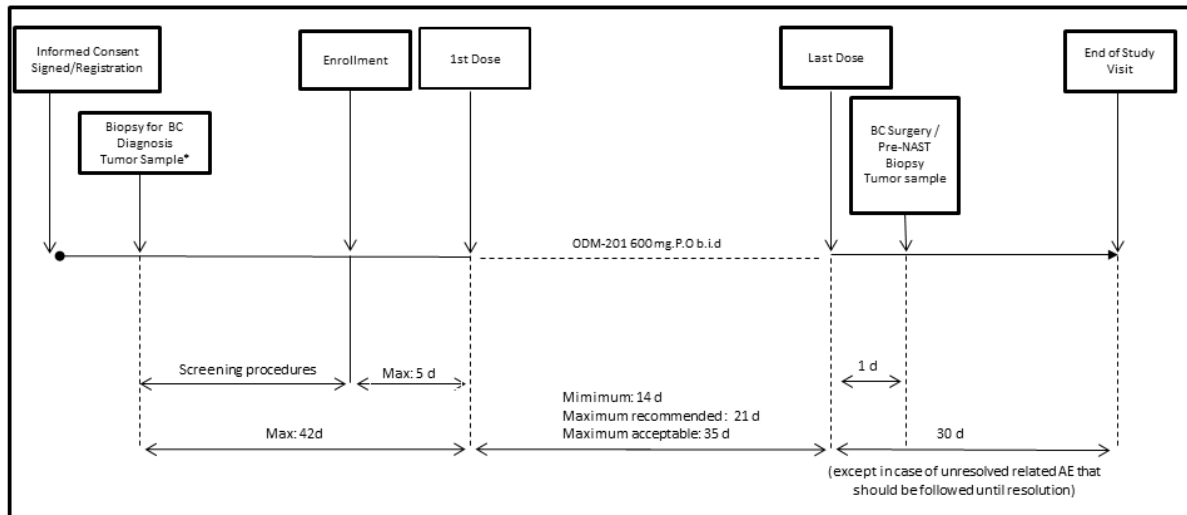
Informed Consent Signed/Registration

Enrollment

1st Dose

Last Dose

End of Study Visit

Biopsy for BC Diagnosis Tumor Sample*

BC Surgery / Pre-NAST Biopsy Tumor sample

ODM-201 600 mg.P.O b.i.d

Screening procedures

Max: 5 d

1 d

Mimimum: 14 d
Maximum recommended : 21 d
Maximum acceptable: 35 d

Max: 42d

30 d

(except in case of unresolved related AE that should be followed until resolution)